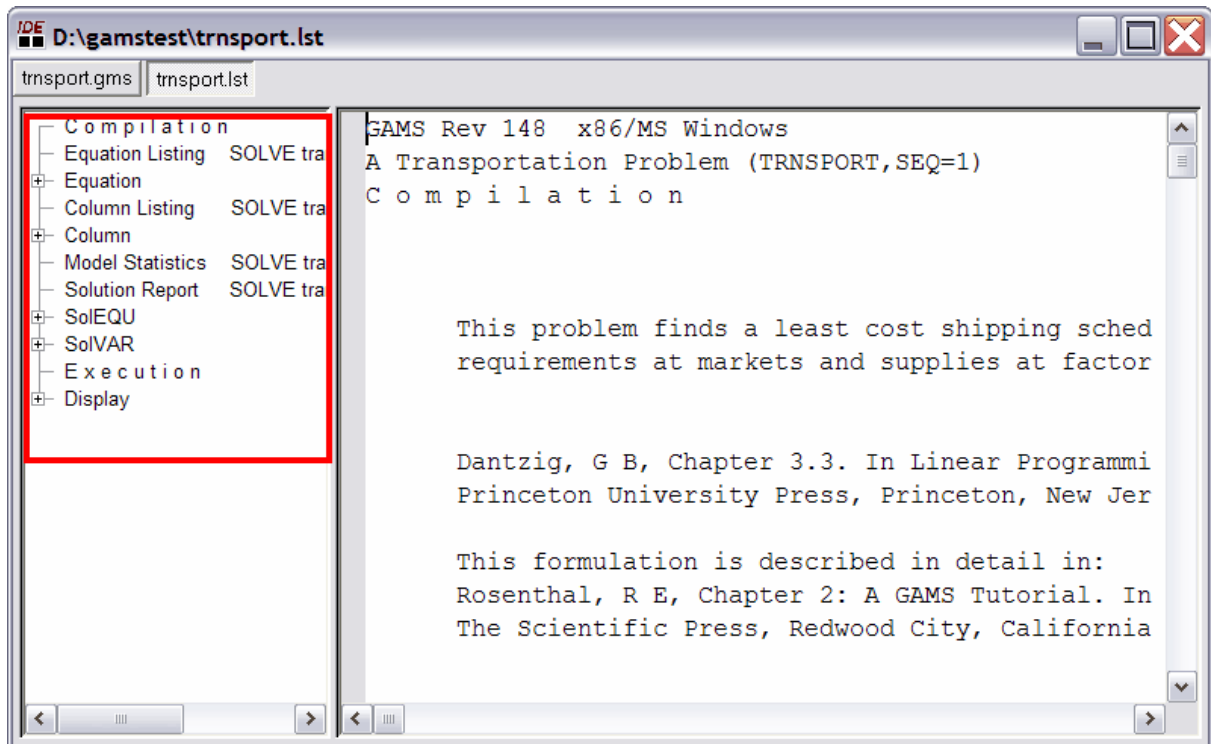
IDE D:\gamstest\trnsport.lst

trnsport.gms | trnsport.lst

Compilation
Equation Listing SOLVE tra
Equation
Column Listing SOLVE tra
Column
Model Statistics SOLVE tra
Solution Report SOLVE tra
SolEQU
SolVAR
Execution
Display

GAMS Rev 148 x86/MS Windows
A Transportation Problem (TRNSPORT,SEQ=1)
C o m p i l a t i o n

This problem finds a least cost shipping sched
requirements at markets and supplies at factor

Dantzig, G B, Chapter 3.3. In Linear Programmi
Princeton University Press, Princeton, New Jer

This formulation is described in detail in:
Rosenthal, R E, Chapter 2: A GAMS Tutorial. In
The Scientific Press, Redwood City, California